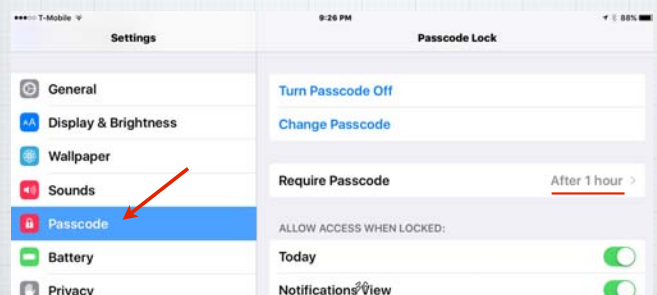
●●●○○ T-Mobile
9:26 PM
88%
Settings
Passcode Lock
General
Display & Brightness
Wallpaper
Sounds
Passcode
Battery
Privacy
Turn Passcode Off
Change Passcode
Require Passcode
After 1 hour
ALLOW ACCESS WHEN LOCKED:
Today
Notifications View